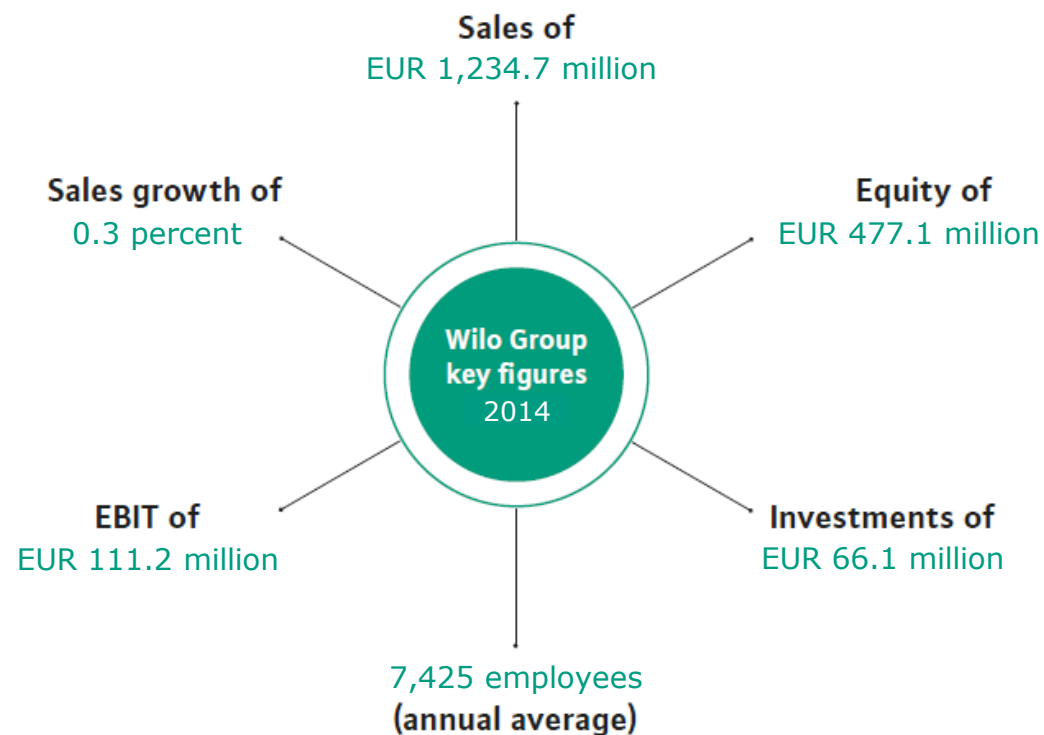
Sales of
EUR 1,234.7 million

Sales growth of
0.3 percent

Equity of
EUR 477.1 million

Wilo Group key figures 2014

EBIT of
EUR 111.2 million

Investments of
EUR 66.1 million

7,425 employees
(annual average)